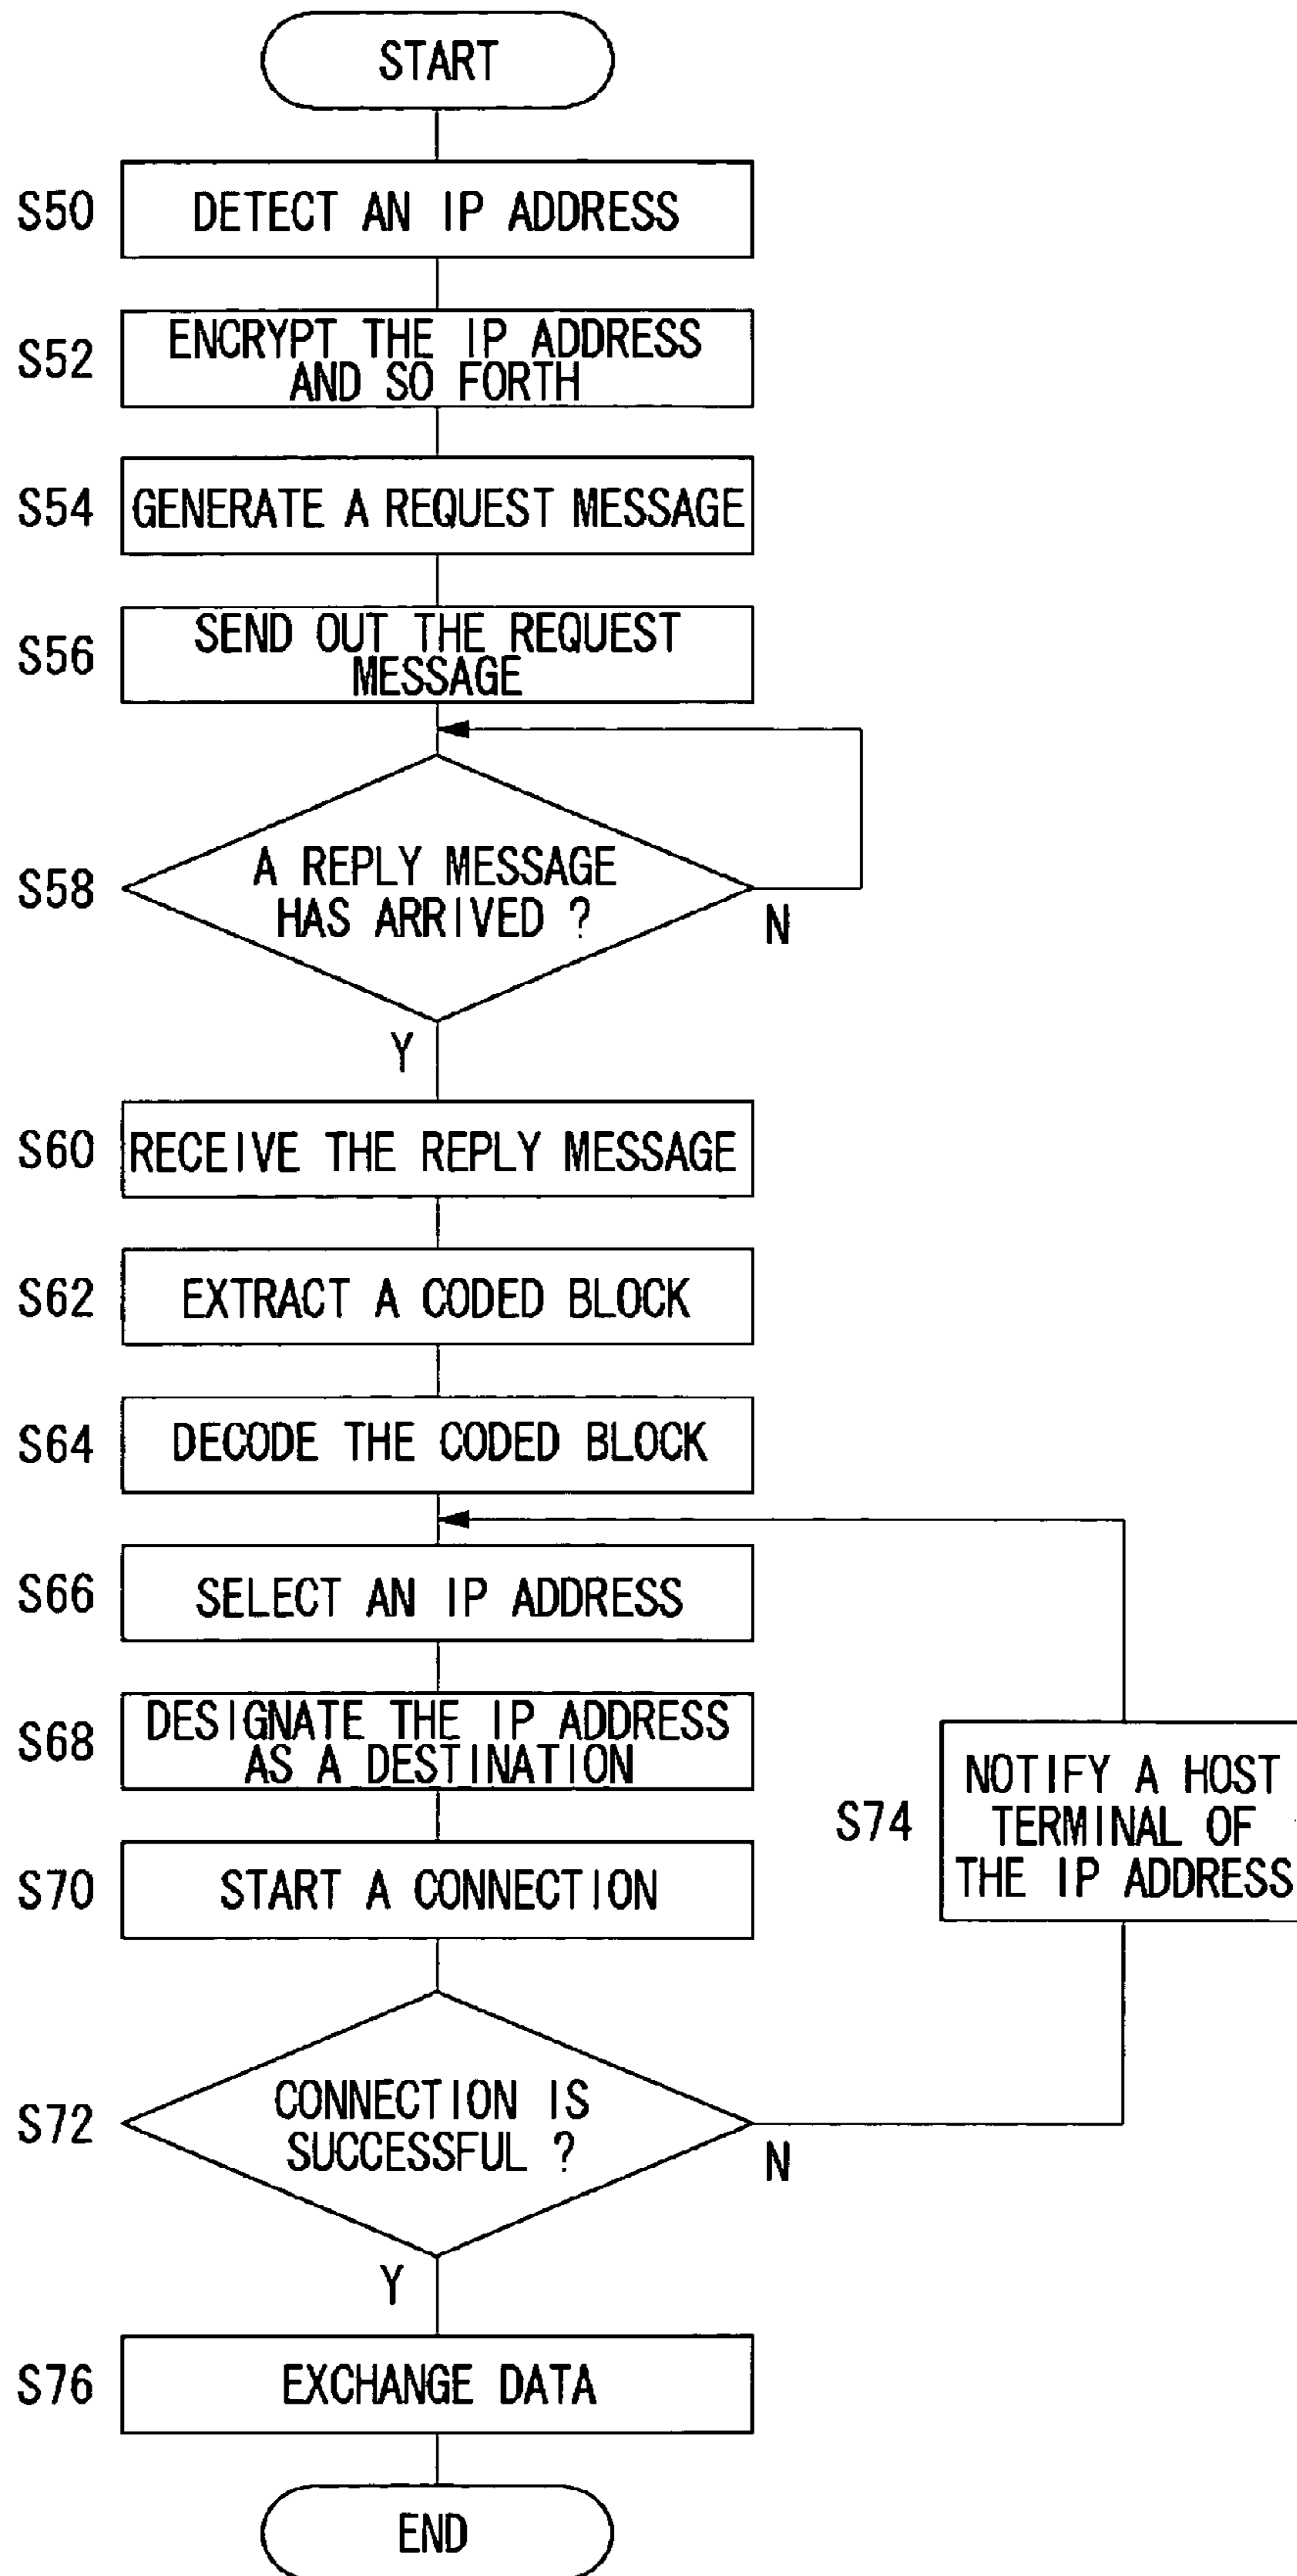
START

S50 DETECT AN IP ADDRESS

S52 ENCRYPT THE IP ADDRESS AND SO FORTH

S54 GENERATE A REQUEST MESSAGE

S56 SEND OUT THE REQUEST MESSAGE

S58 A REPLY MESSAGE HAS ARRIVED ?

N

Y

S60 RECEIVE THE REPLY MESSAGE

S62 EXTRACT A CODED BLOCK

S64 DECODE THE CODED BLOCK

S66 SELECT AN IP ADDRESS

S68 DESIGNATE THE IP ADDRESS AS A DESTINATION

S70 START A CONNECTION

S74 NOTIFY A HOST TERMINAL OF THE IP ADDRESS

S72 CONNECTION IS SUCCESSFUL ?

N

Y

S76 EXCHANGE DATA

END